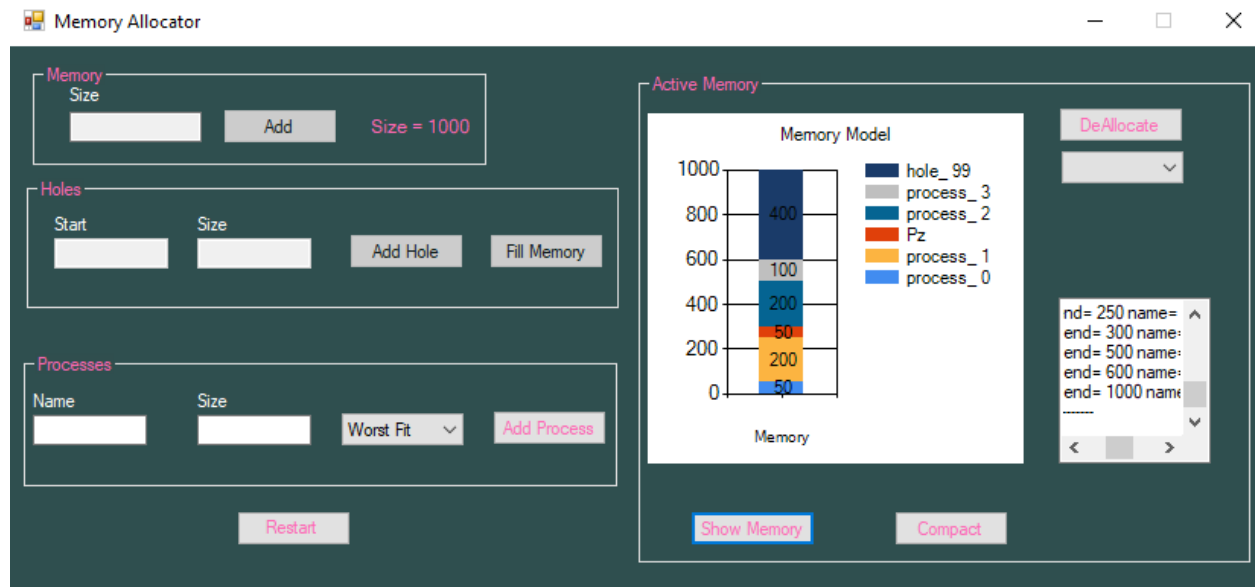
Memory Allocator

Memory
Size
Add
Size = 1000

Holes
Start
Size
Add Hole
Fill Memory

Processes
Name
Size
Worst Fit
Add Process

Restart

Active Memory
Memory Model
1000
800
600
400
200
0
400
100
200
50
200
50
Memory
hole_ 99
process_ 3
process_ 2
Pz
process_ 1
process_ 0

DeAllocate

nd= 250 name=
end= 300 name=
end= 500 name=
end= 600 name=
end= 1000 name
-------

Show Memory
Compact